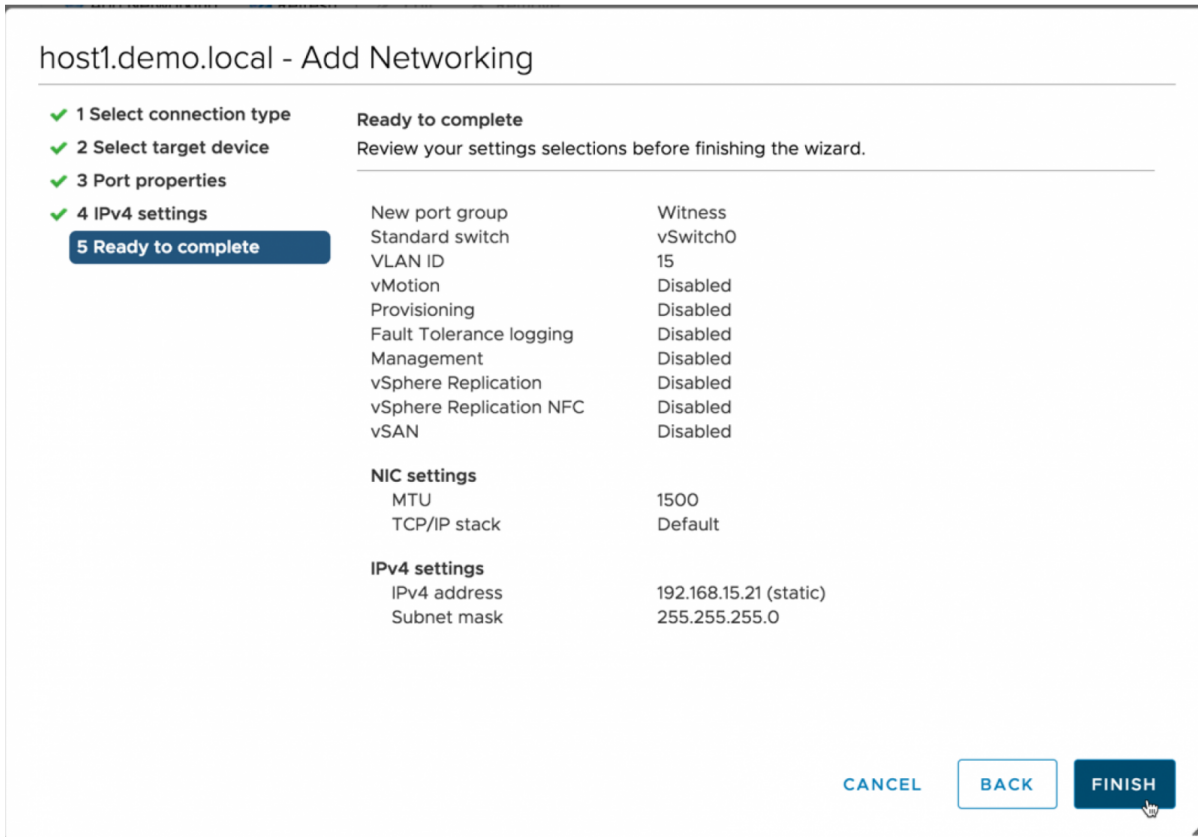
host1.demo.local - Add Networking

1 Select connection type
2 Select target device
3 Port properties
4 IPv4 settings
5 Ready to complete

Ready to complete
Review your settings selections before finishing the wizard.

| | |
|---|---|
| New port group | Witness |
| Standard switch | vSwitch0 |
| VLAN ID | 15 |
| vMotion | Disabled |
| Provisioning | Disabled |
| Fault Tolerance logging | Disabled |
| Management | Disabled |
| vSphere Replication | Disabled |
| vSphere Replication NFC | Disabled |
| vSAN | Disabled |

NIC settings

| | |
|---|---|
| MTU | 1500 |
| TCP/IP stack | Default |

IPv4 settings

| | |
|---|---|
| IPv4 address | 192.168.15.21 (static) |
| Subnet mask | 255.255.255.0 |

CANCEL BACK FINISH